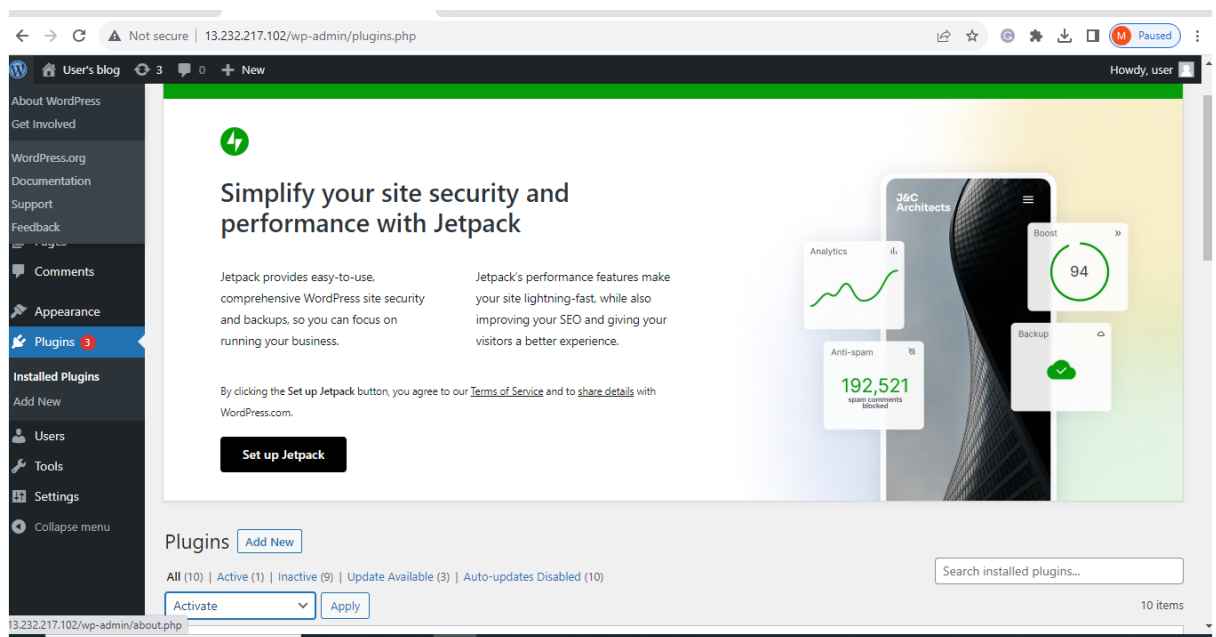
Not secure | 13.232.217.102/wp-admin/plugins.php

M Paused

User's blog 3 0 New Howdy, user

About WordPress
Get Involved

WordPress.org
Documentation
Support
Feedback

Comments
Appearance
Plugins 3
Installed Plugins
Add New
Users
Tools
Settings
Collapse menu

Simplify your site security and performance with Jetpack

Jetpack provides easy-to-use, comprehensive WordPress site security and backups, so you can focus on running your business.

Jetpack's performance features make your site lightning-fast, while also improving your SEO and giving your visitors a better experience.

By clicking the Set up Jetpack button, you agree to our Terms of Service and to share details with WordPress.com.

Set up Jetpack

J&C Architects
Analytics
Boost
94
Anti-spam
192,521
spam comments blocked
Backup

Plugins Add New

All (10) | Active (1) | Inactive (9) | Update Available (3) | Auto-updates Disabled (10)

Search installed plugins...

Activate
Apply
10 items

13.232.217.102/wp-admin/about.php